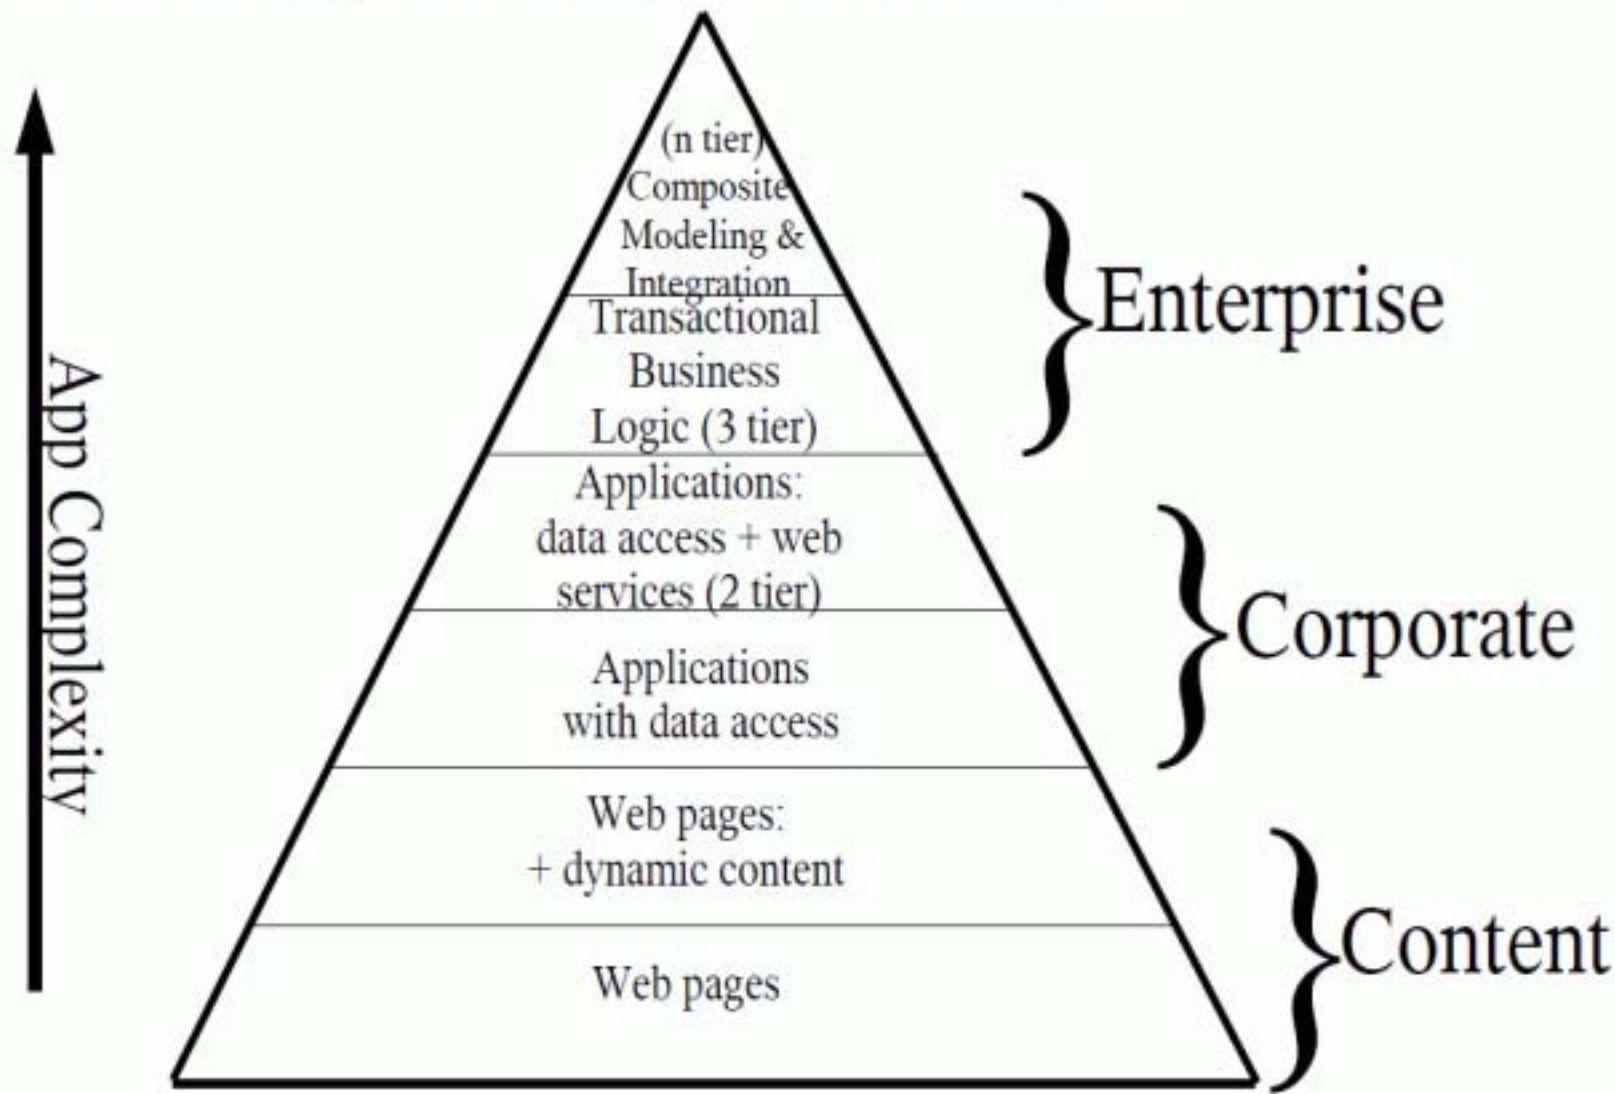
App Complexity

(n tier) Composite Modeling & Integration

Transactional Business Logic (3 tier)

Applications: data access + web services (2 tier)

Applications with data access

Web pages: + dynamic content

Web pages

Enterprise

Corporate

Content